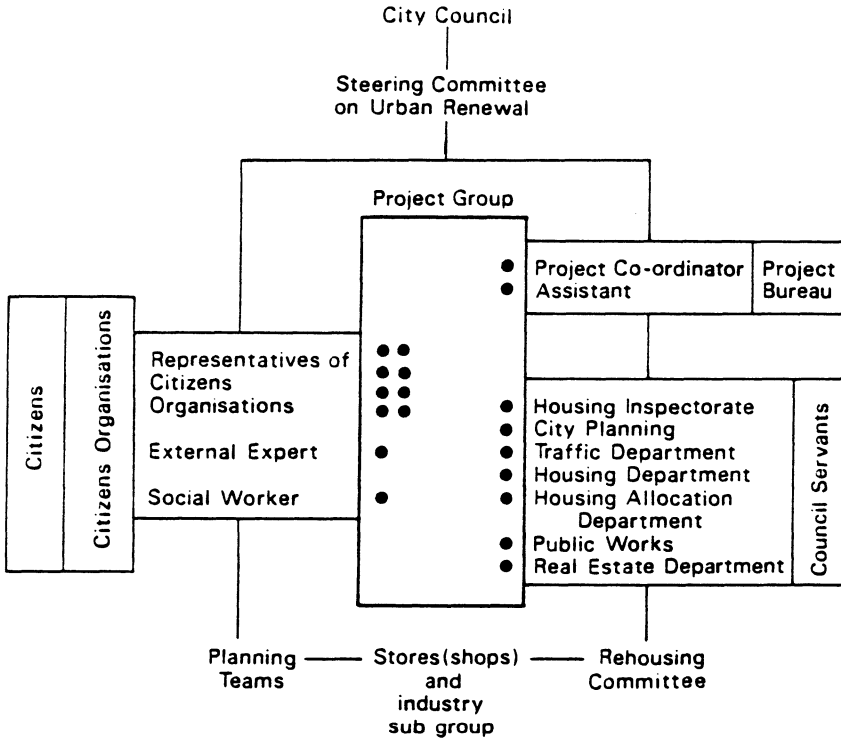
City Council

Steering Committee on Urban Renewal

Project Group

Project Co-ordinator
Assistant

Project Bureau

Citizens

Citizens Organisations

Representatives of Citizens Organisations

External Expert

Social Worker

Housing Inspectorate
City Planning
Traffic Department
Housing Department
Housing Allocation Department
Public Works
Real Estate Department

Council Servants

Planning Teams

Stores(shops) and industry sub group

Rehousing Committee